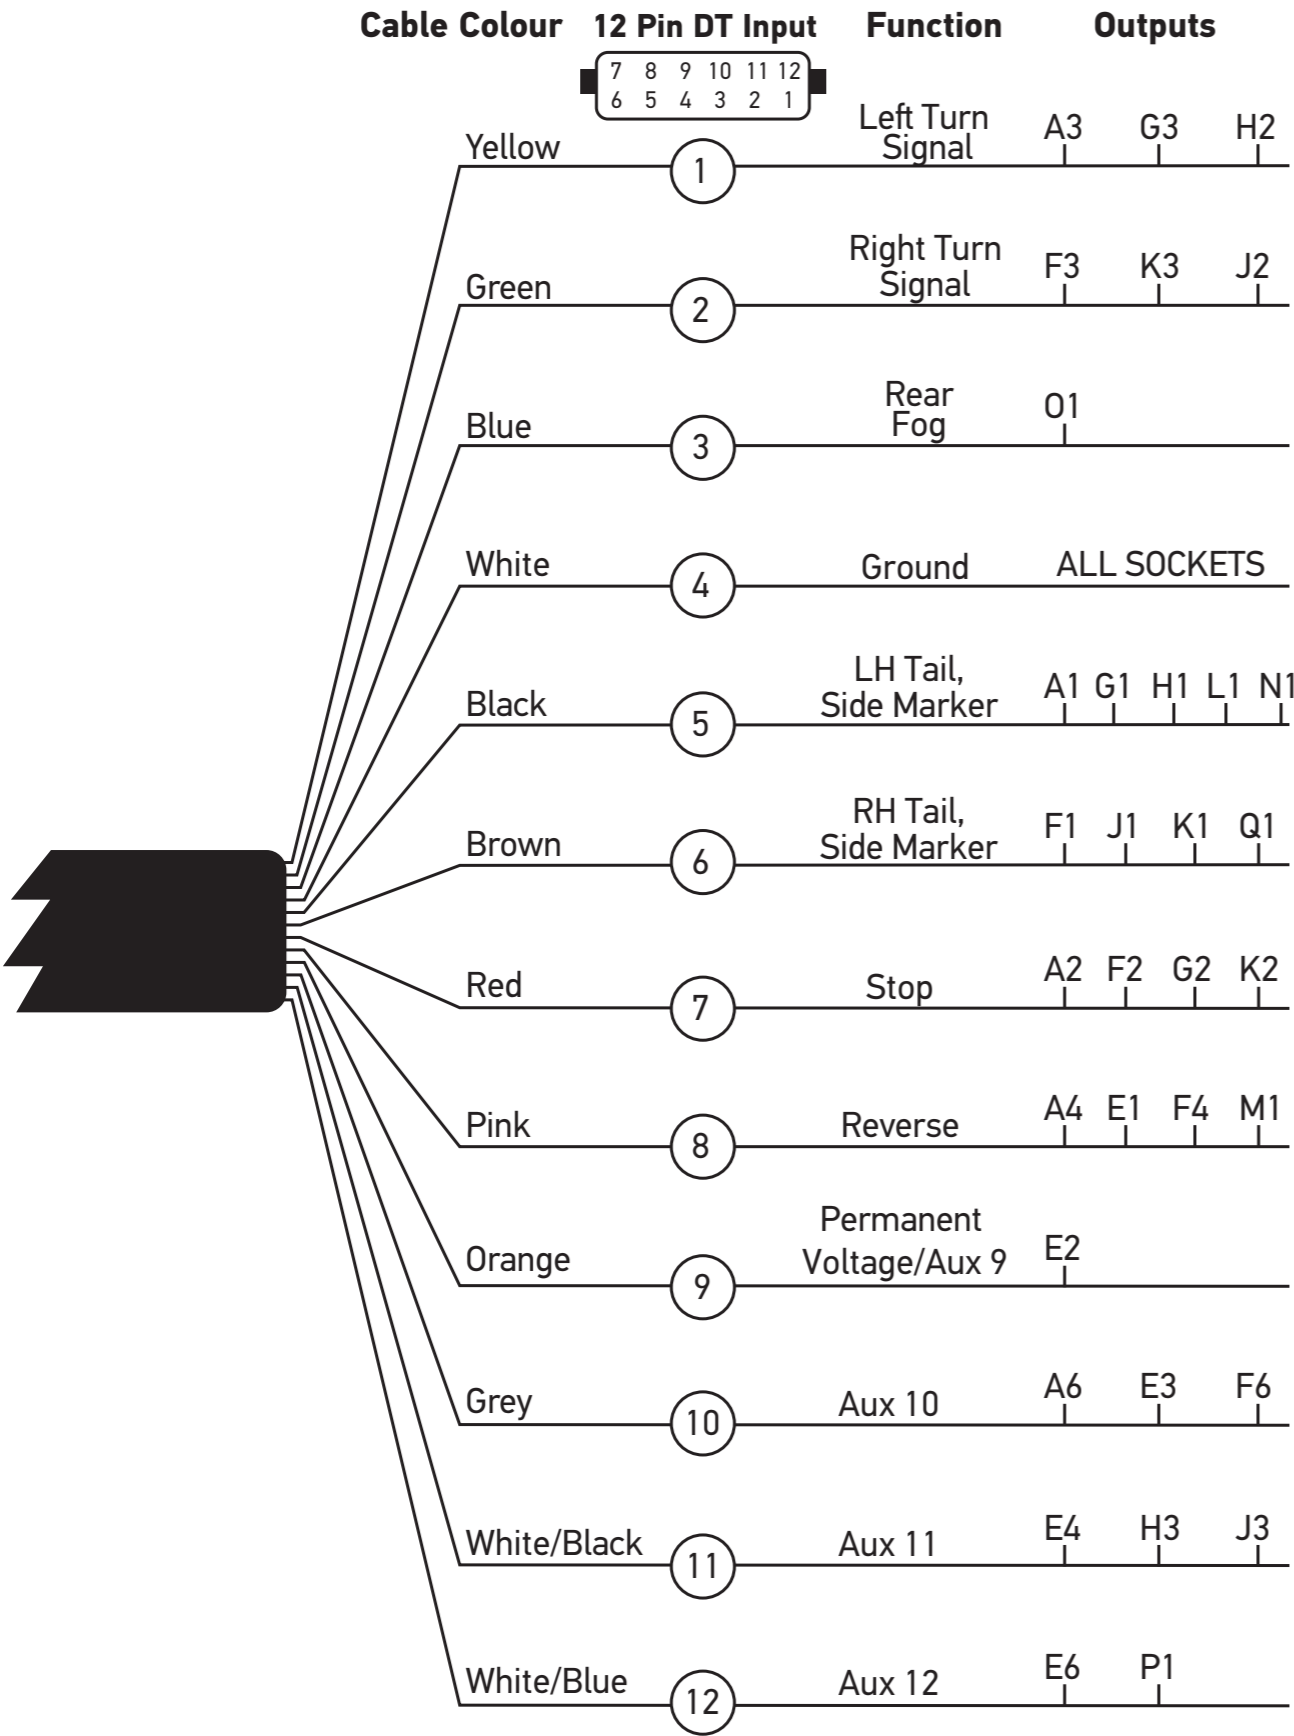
| Cable Colour | 12 Pin DT Input | Function | Outputs |
|---|---|---|---|
| Yellow | 1 | Left Turn Signal | A3 G3 H2 |
| Green | 2 | Right Turn Signal | F3 K3 J2 |
| Blue | 3 | Rear Fog | O1 |
| White | 4 | Ground | ALL SOCKETS |
| Black | 5 | LH Tail, Side Marker | A1 G1 H1 L1 N1 |
| Brown | 6 | RH Tail, Side Marker | F1 J1 K1 Q1 |
| Red | 7 | Stop | A2 F2 G2 K2 |
| Pink | 8 | Reverse | A4 E1 F4 M1 |
| Orange | 9 | Permanent Voltage/Aux 9 | E2 |
| Grey | 10 | Aux 10 | A6 E3 F6 |
| White/Black | 11 | Aux 11 | E4 H3 J3 |
| White/Blue | 12 | Aux 12 | E6 P1 |

7 8 9 10 11 12
6 5 4 3 2 1